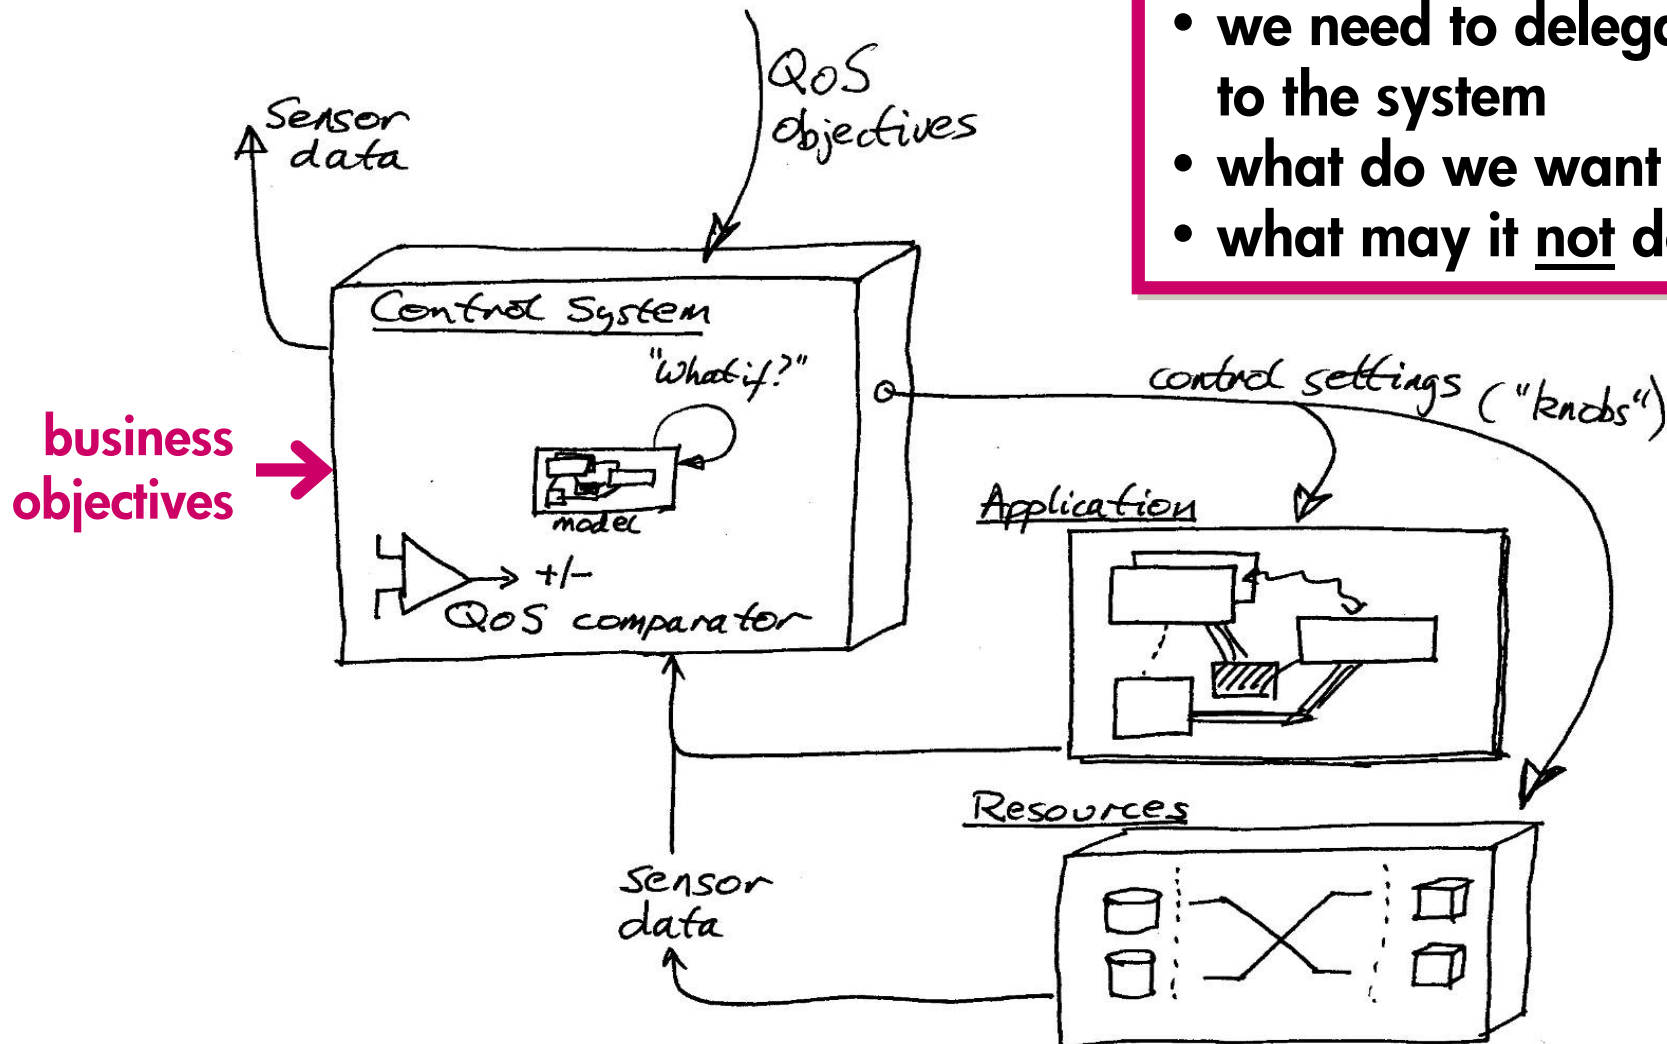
• we need to deleg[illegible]
to the system
• what do we want
• what may it not d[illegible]

Sensor data

QoS objectives

Control System

"What if?"

model

+/-

QoS comparator

business objectives

control settings ("knobs")

Application

Resources

sensor data